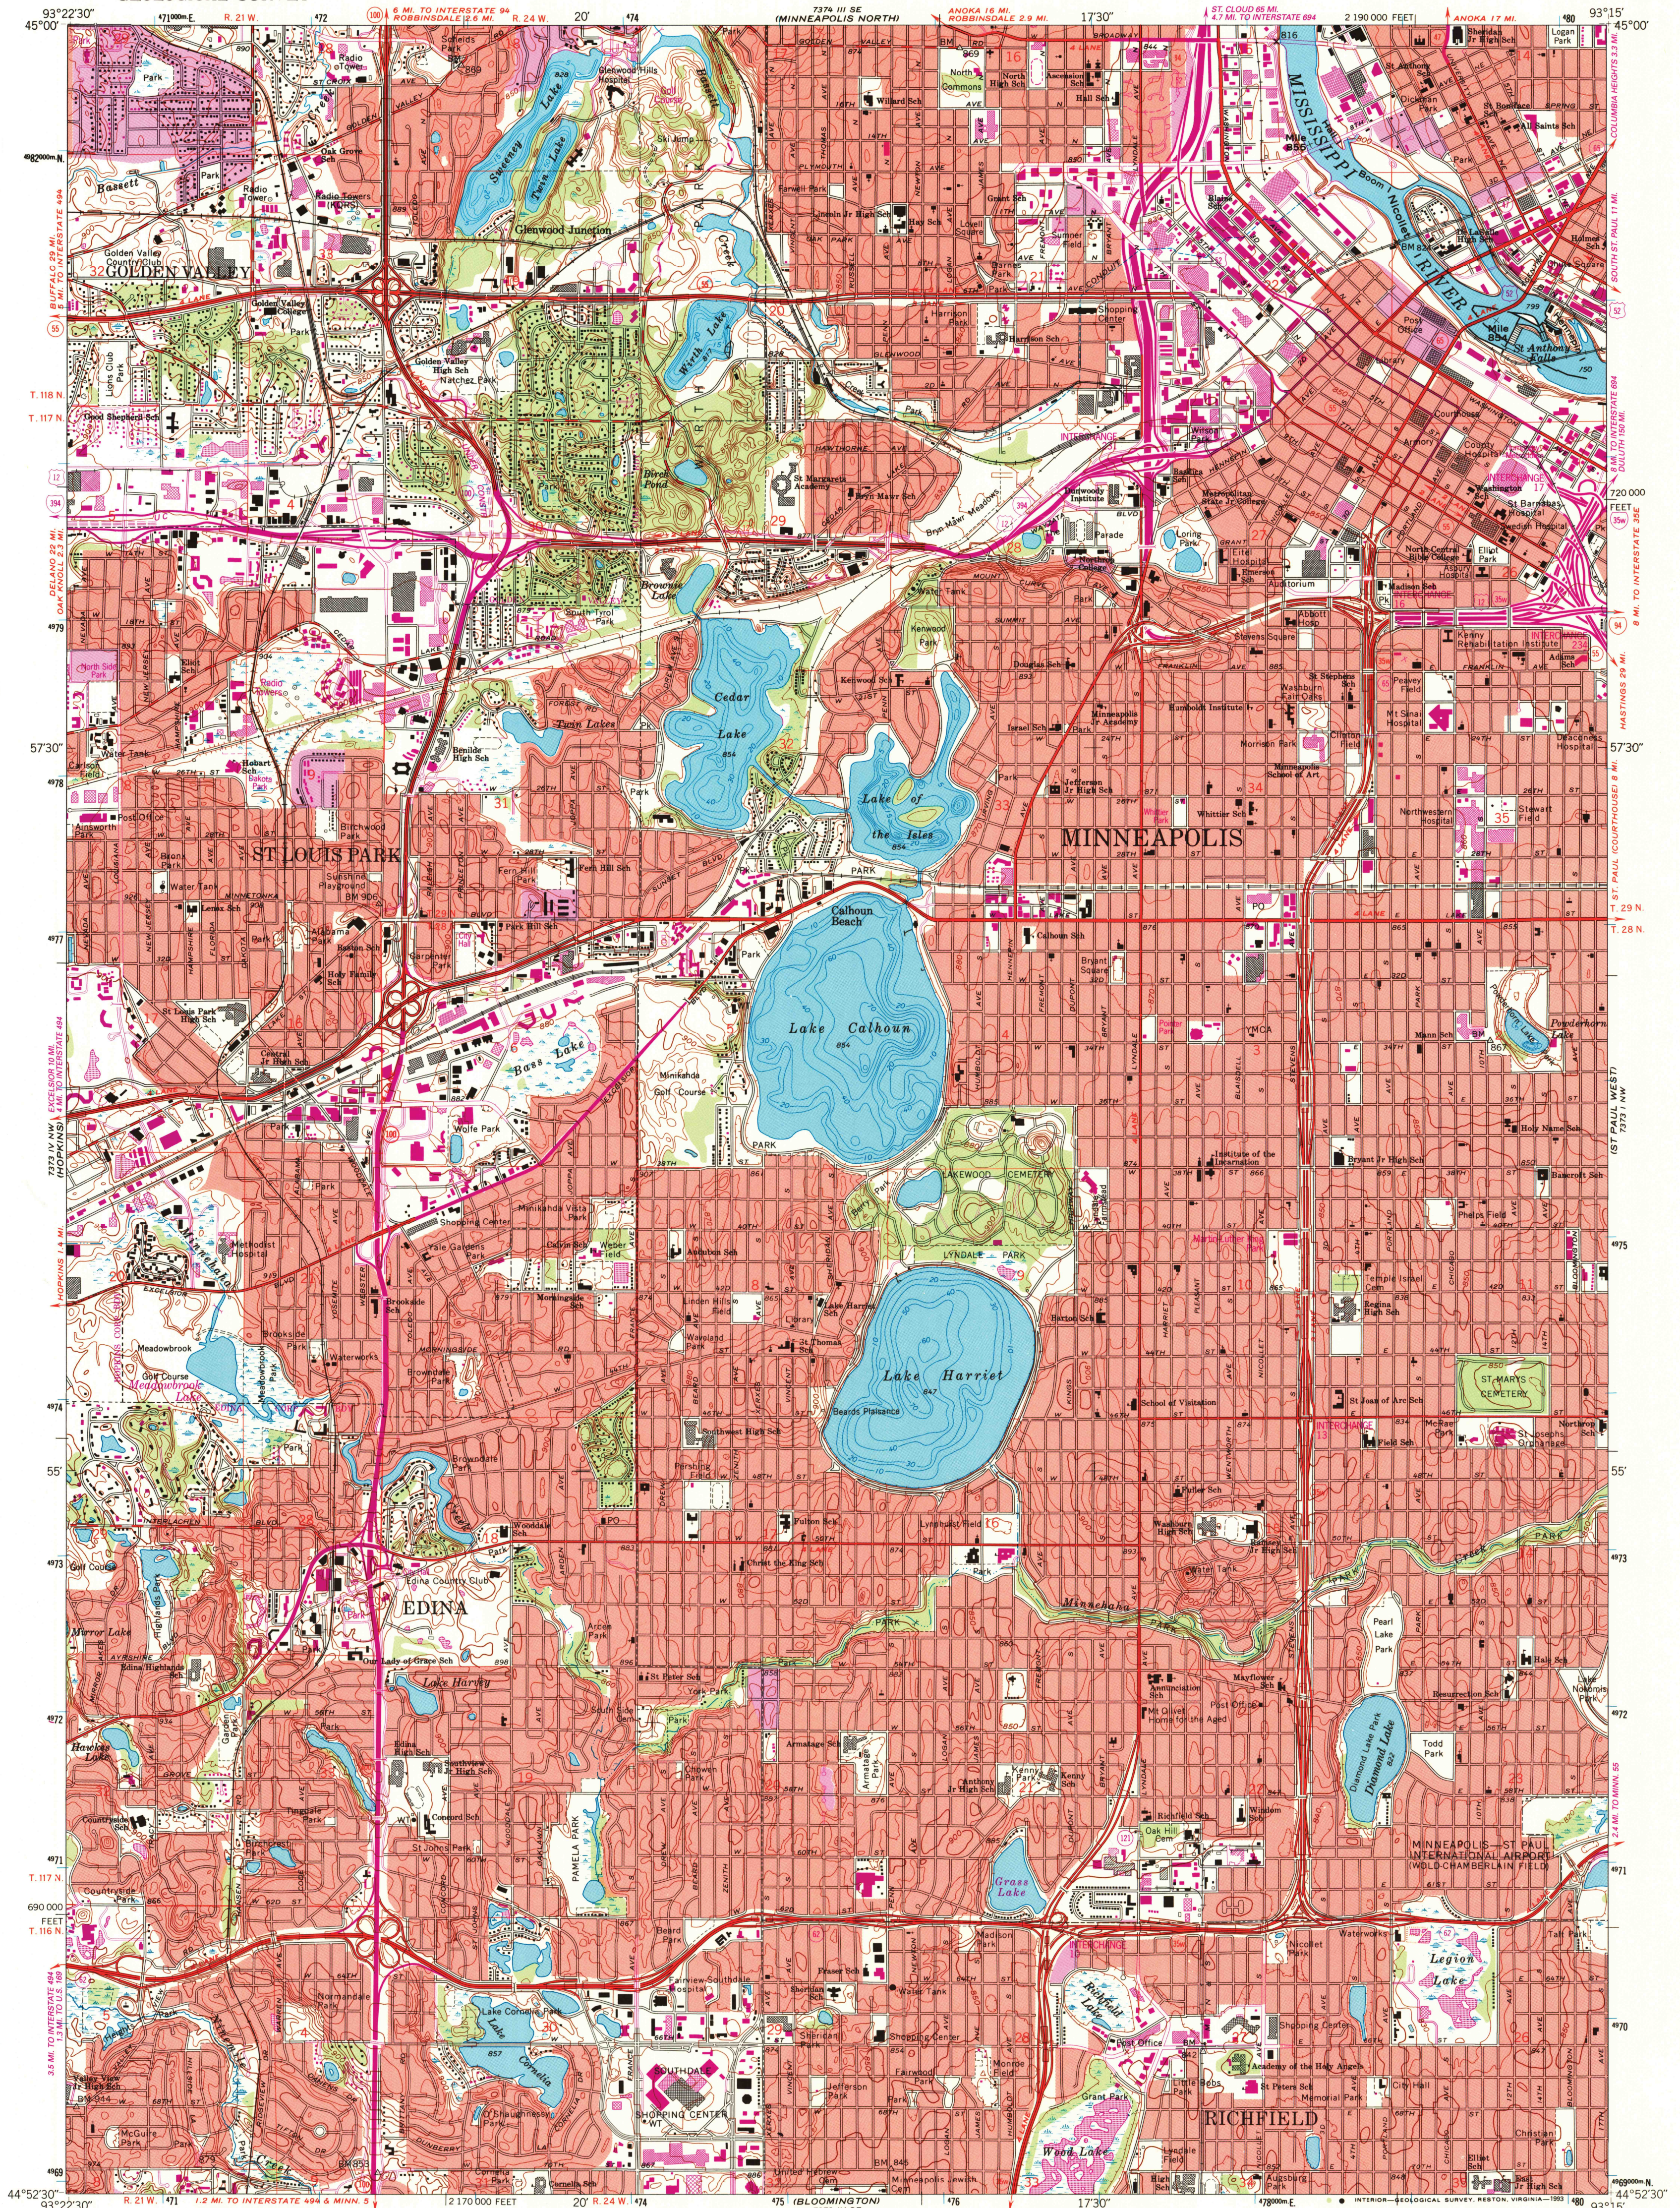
93°22'30" 45°00'
R. 21 W. R. 24 W. 20' 17'30" 93°15' 45°00'
6 MI. TO INTERSTATE 94
ROBBINSDALE 2.6 MI.
7376 III SE
(MINNEAPOLIS NORTH)
ANOKA 16 MI.
ROBBINSDALE 2.9 MI.
ST. CLOUD 65 MI.
4.7 MI. TO INTERSTATE 694
2 190 000 FEET
ANOKA 17 MI.
GOLDEN VALLEY
Sweeney Lake
Twin Lake
Glenwood Junction
Wirth Lake
Bassett Creek
MISSISSIPPI RIVER
Nicollet Island
Boom Island
St Anthony Falls
T. 118 N.
T. 117 N.
T. 29 N.
T. 28 N.
Brownie Lake
Cedar Lake
Lake of the Isles
Kenwood Park
Twin Lakes
Loring Park
57'30"
ST LOUIS PARK
MINNEAPOLIS
Calhoun Beach
Lake Calhoun
Bass Lake
Minikahda Golf Course
LAKEWOOD CEMETERY
LYNDALE PARK
Lake Harriet
Powderhorn Lake
ST MARYS CEMETERY
Meadowbrook Lake
55'
EDINA
Edina Country Club
Minnehaha Creek
Lake Harvey
Mirror Lake
Hawkes Lake
Pearl Lake Park
Diamond Lake
Todd Park
MINNEAPOLIS—ST PAUL INTERNATIONAL AIRPORT
WOLD-CHAMBERLAIN FIELD
Grass Lake
PAMELA PARK
Legion Lake
Richfield Lake
Lake Cornelia
Cornelia
SOUTHDALE SHOPPING CENTER
RICHFIELD
Wood Lake
T. 117 N.
T. 116 N.
690 000 FEET
R. 21 W. R. 24 W. 20' 17'30" 93°15'
44°52'30" 93°22'30"
2 170 000 FEET
1.2 MI. TO INTERSTATE 494 & MINN. 5
(BLOOMINGTON)
INTERIOR—GEOLOGICAL SURVEY, RESTON, VIRGINIA—1982
44°52'30"
(ST PAUL WEST)
7373 I NW
(HOPKINS)
7373 IV NW